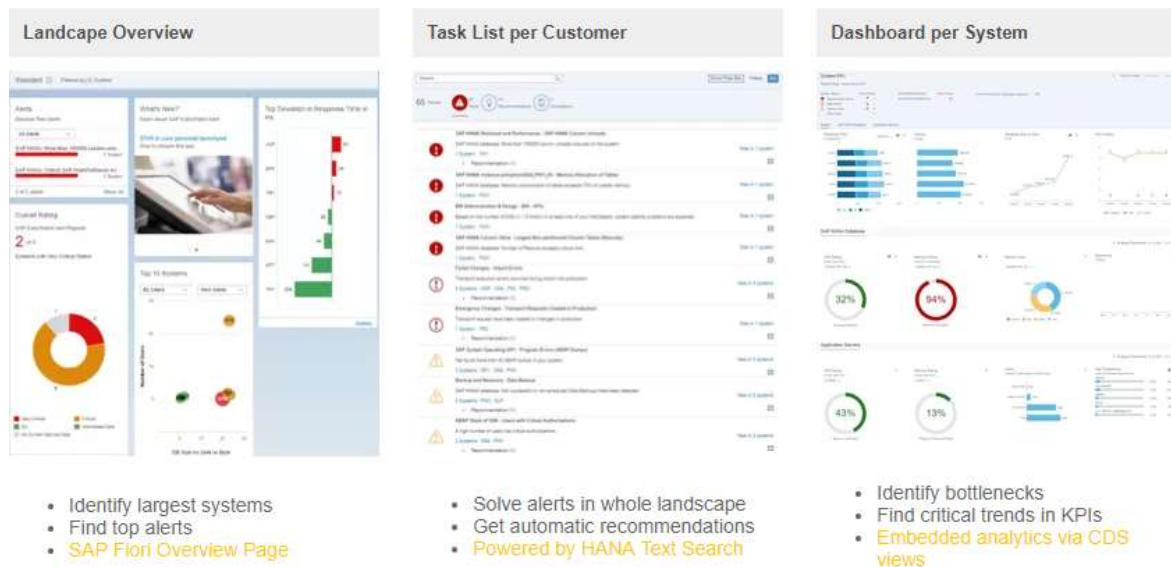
Landcape Overview

Alerts

What's New?

Top Deviation in Response Time in

Overall Rating

2

Top 10 Systems

- Identify largest systems
- Find top alerts
- SAP Fiori Overview Page

Task List per Customer

65

- Solve alerts in whole landscape
- Get automatic recommendations
- Powered by HANA Text Search

Dashboard per System

32%

94%

43%

13%

- Identify bottlenecks
- Find critical trends in KPIs
- Embedded analytics via CDS views